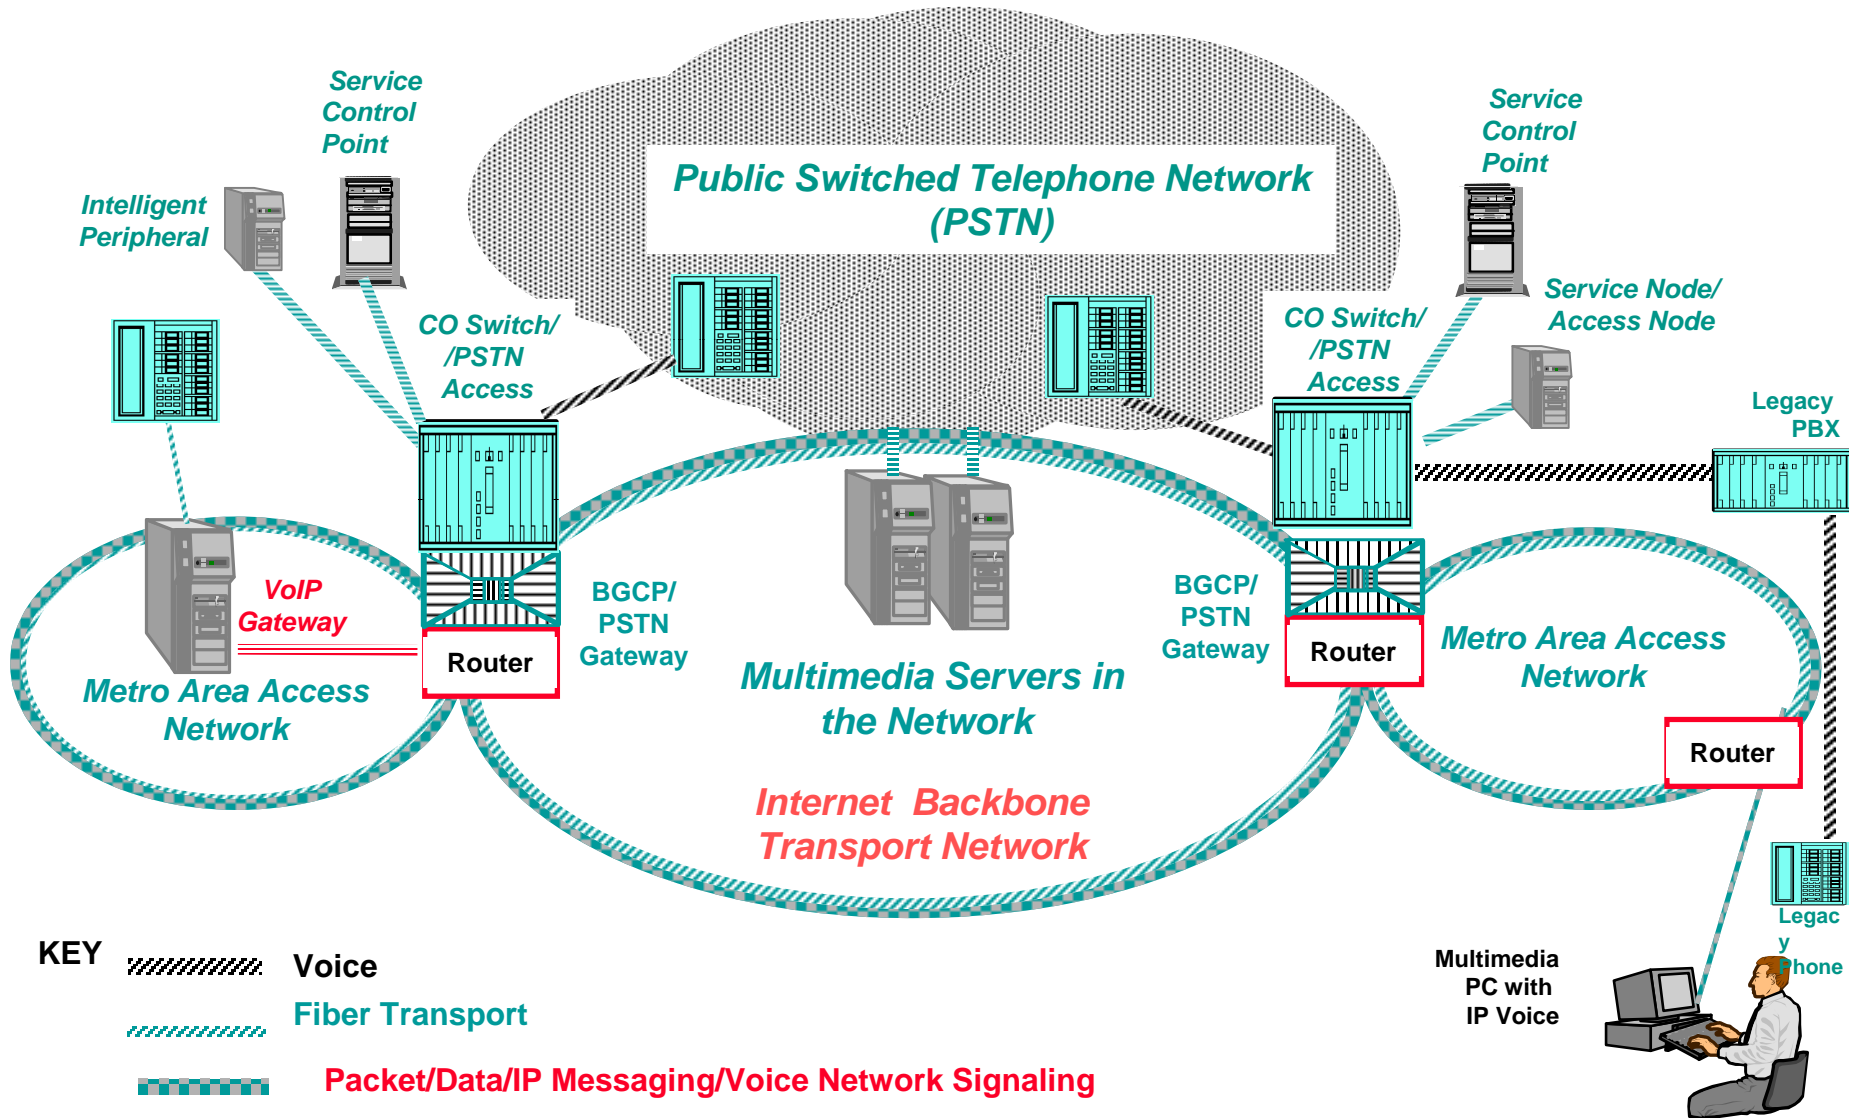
Public Switched Telephone Network (PSTN)

Service Control Point

Intelligent Peripheral

CO Switch/ /PSTN Access

Service Control Point

Service Node/ Access Node

CO Switch/ /PSTN Access

Legacy PBX

VoIP Gateway

Router

BGCP/ PSTN Gateway

BGCP/ PSTN Gateway

Router

Metro Area Access Network

Metro Area Access Network

Multimedia Servers in the Network

Router

Internet Backbone Transport Network

Legac y Phone

Multimedia PC with IP Voice

KEY

Voice

Fiber Transport

Packet/Data/IP Messaging/Voice Network Signaling